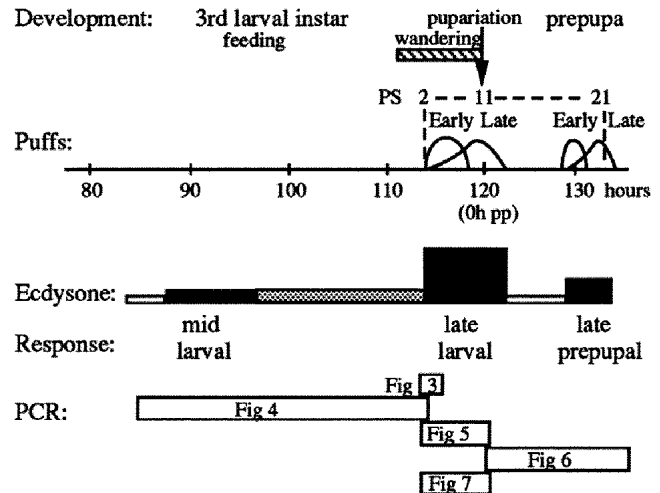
Development: 3rd larval instar feeding

pupariation wandering prepupa

PS 2 - - - 11 - - - - - - - 21

Puffs: Early Late Early Late

80 90 100 110 120 (0h pp) 130 hours

Ecdysone:

Response: mid larval late larval late prepupal

PCR: Fig 3 Fig 4 Fig 5 Fig 6 Fig 7